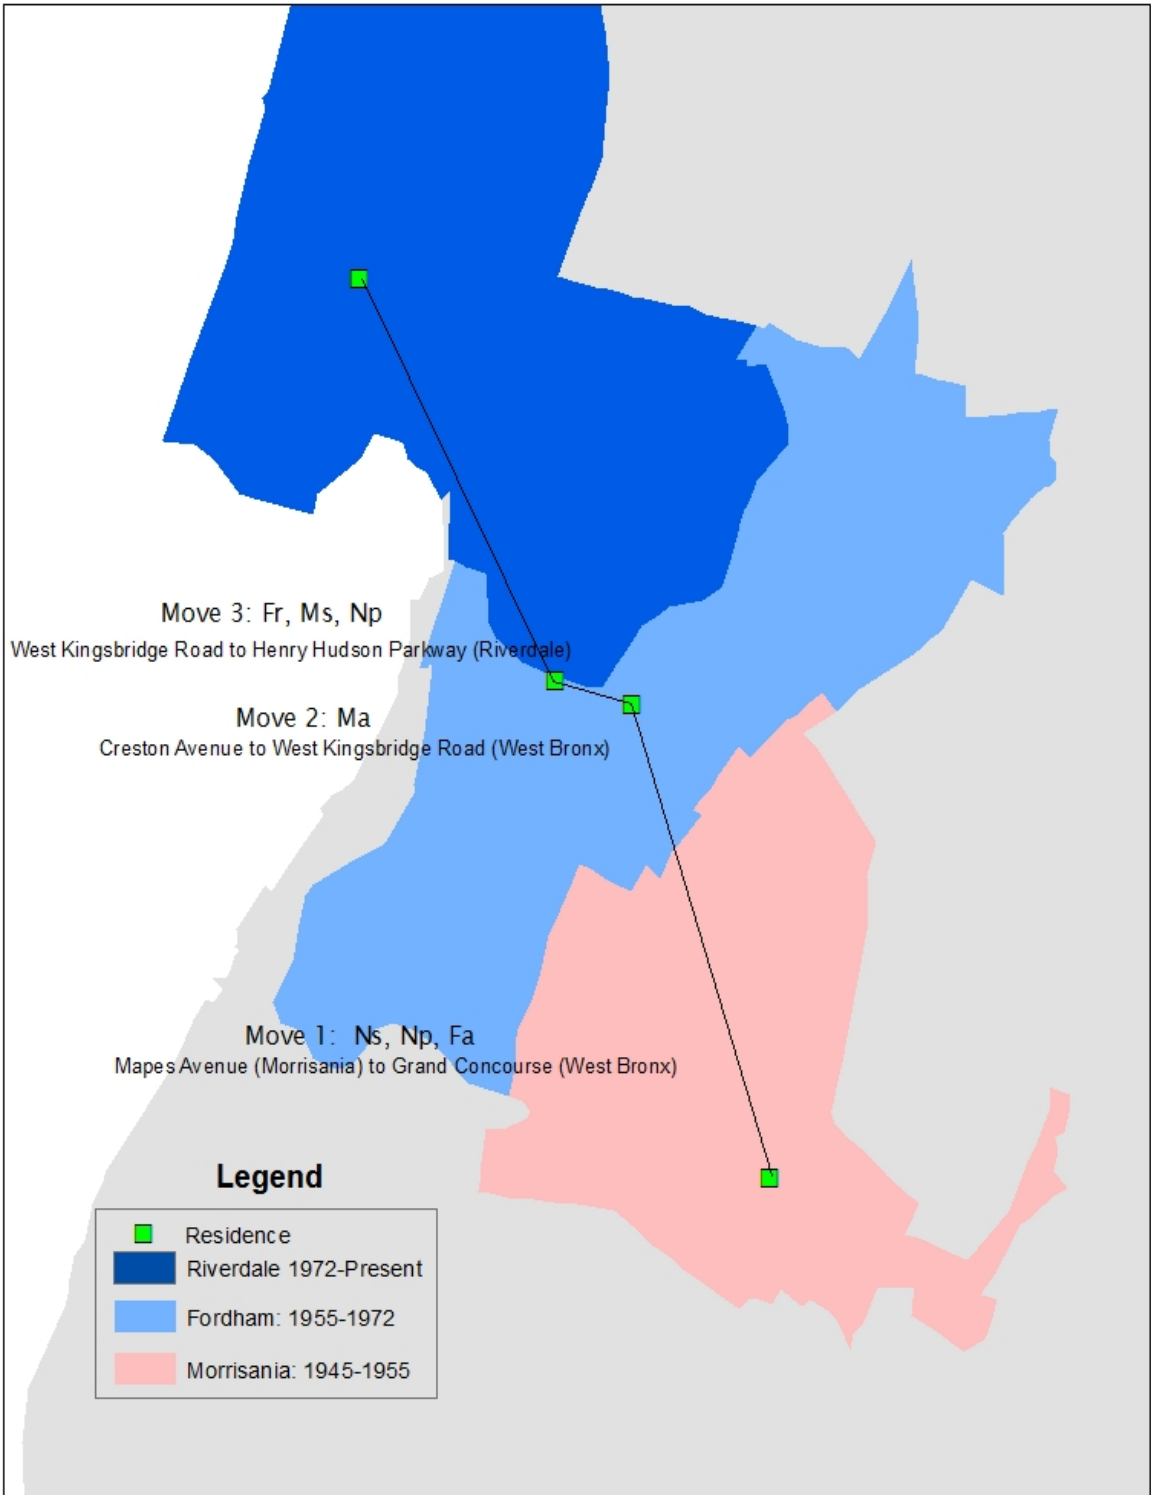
Move 3: Fr, Ms, Np
West Kingsbridge Road to Henry Hudson Parkway (Riverdale)

Move 2: Ma
Creston Avenue to West Kingsbridge Road (West Bronx)

Move 1: Ns, Np, Fa
Mapes Avenue (Morrisania) to Grand Concourse (West Bronx)

Legend
Residence
Riverdale 1972-Present
Fordham: 1955-1972
Morrisania: 1945-1955